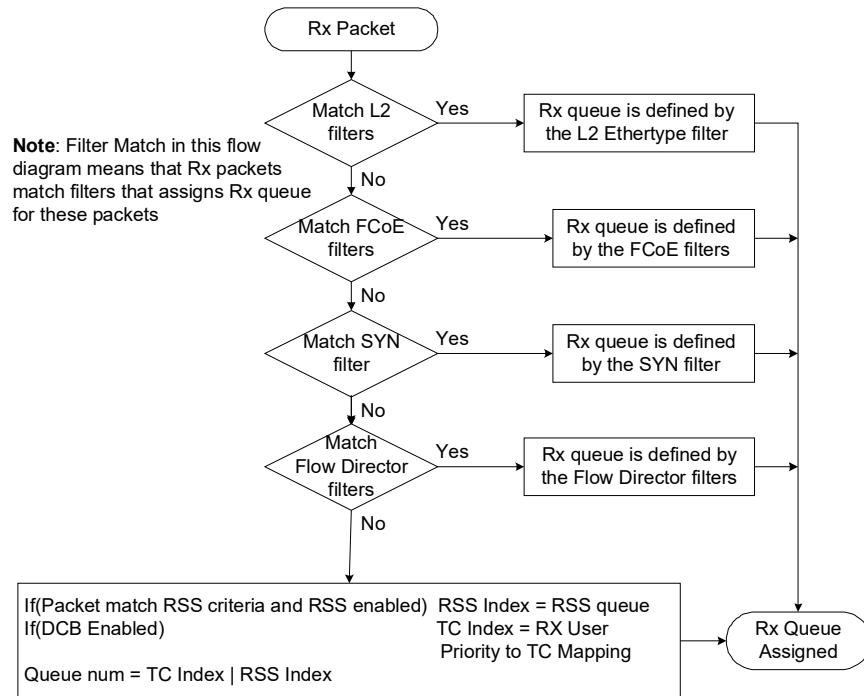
Rx Packet

Note: Filter Match in this flow diagram means that Rx packets match filters that assigns Rx queue for these packets

Match L2 filters

Yes

Rx queue is defined by the L2 Ethertype filter

No

Match FCoE filters

Yes

Rx queue is defined by the FCoE filters

No

Match SYN filter

Yes

Rx queue is defined by the SYN filter

No

Match Flow Director filters

Yes

Rx queue is defined by the Flow Director filters

No

If(Packet match RSS criteria and RSS enabled) RSS Index = RSS queue
If(DCB Enabled) TC Index = RX User Priority to TC Mapping

Queue num = TC Index | RSS Index

Rx Queue Assigned